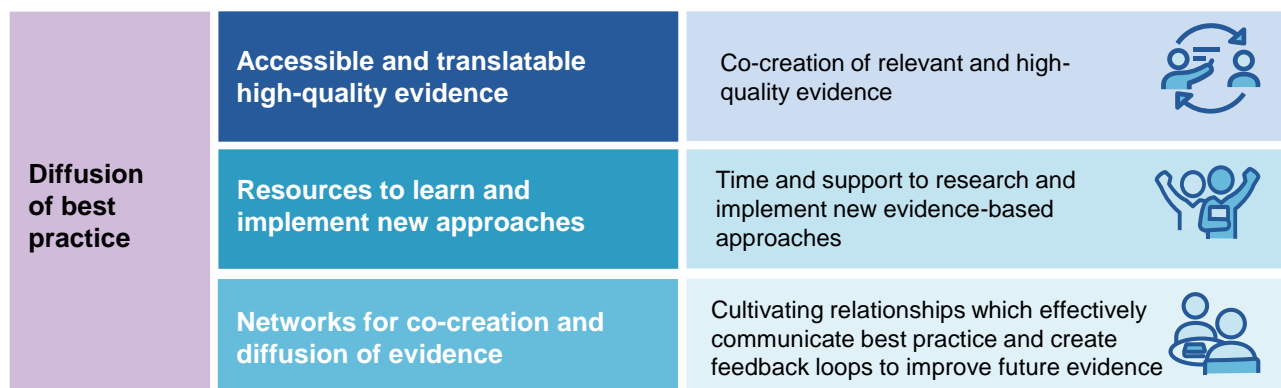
Diffusion of best practice

Accessible and translatable high-quality evidence

Co-creation of relevant and high-quality evidence

Resources to learn and implement new approaches

Time and support to research and implement new evidence-based approaches

Networks for co-creation and diffusion of evidence

Cultivating relationships which effectively communicate best practice and create feedback loops to improve future evidence